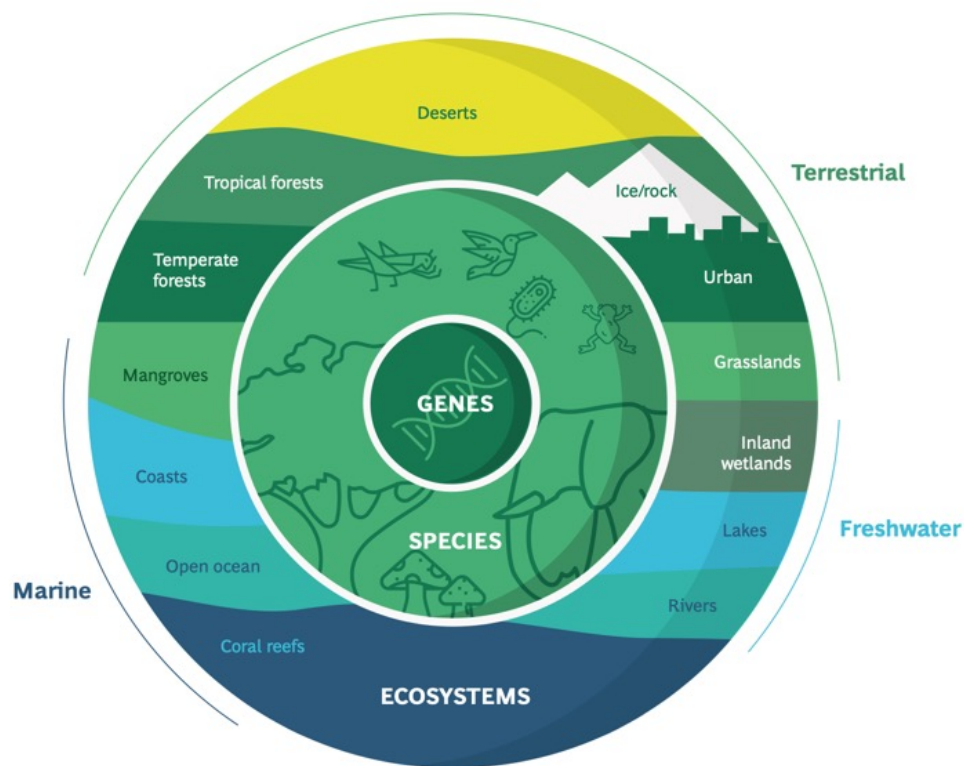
Deserts

Terrestrial

Tropical forests

Ice/rock

Temperate forests

Urban

Mangroves

Grasslands

GENES

Inland wetlands

Coasts

Freshwater

Lakes

SPECIES

Open ocean

Marine

Rivers

Coral reefs

ECOSYSTEMS